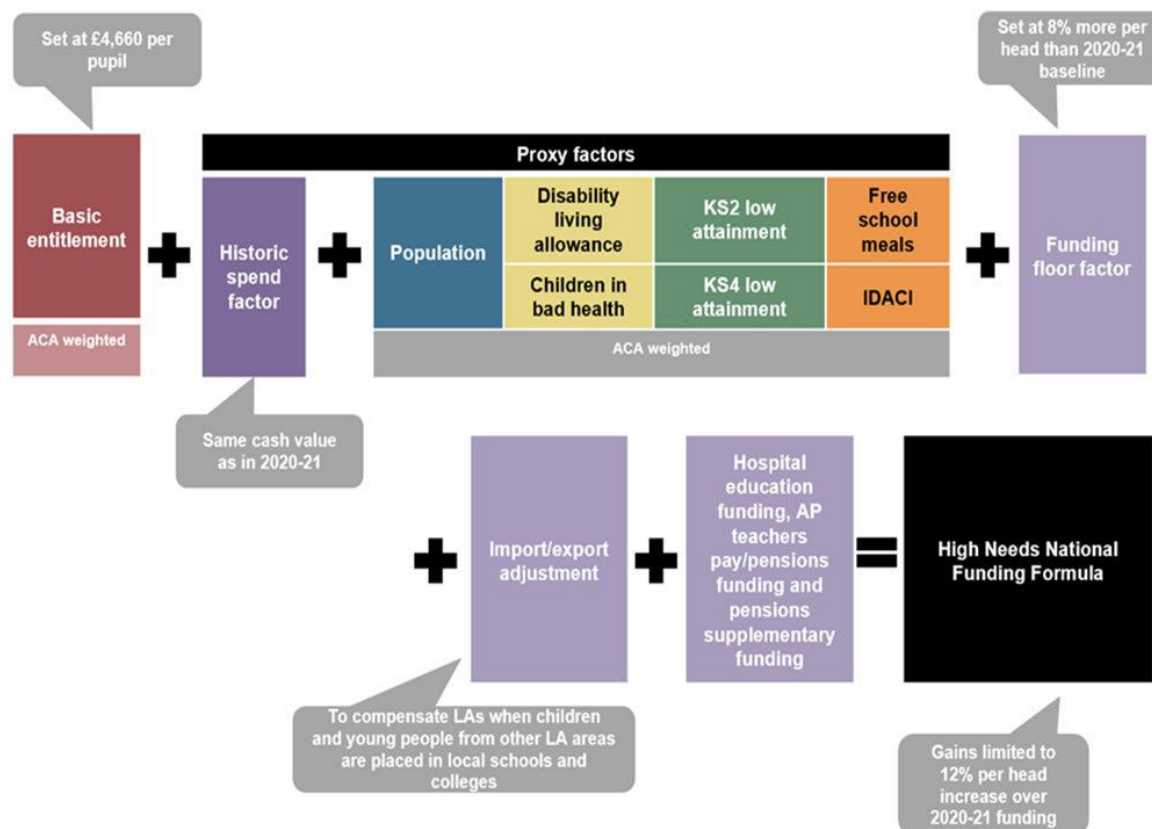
Set at £4,660 per pupil

Set at 8% more per head than 2020-21 baseline

Basic entitlement

ACA weighted

Proxy factors

Historic spend factor

Population

Disability living allowance

Children in bad health

KS2 low attainment

KS4 low attainment

Free school meals

IDACI

ACA weighted

Funding floor factor

Same cash value as in 2020-21

Import/export adjustment

Hospital education funding, AP teachers pay/pensions funding and pensions supplementary funding

High Needs National Funding Formula

To compensate LAs when children and young people from other LA areas are placed in local schools and colleges

Gains limited to 12% per head increase over 2020-21 funding